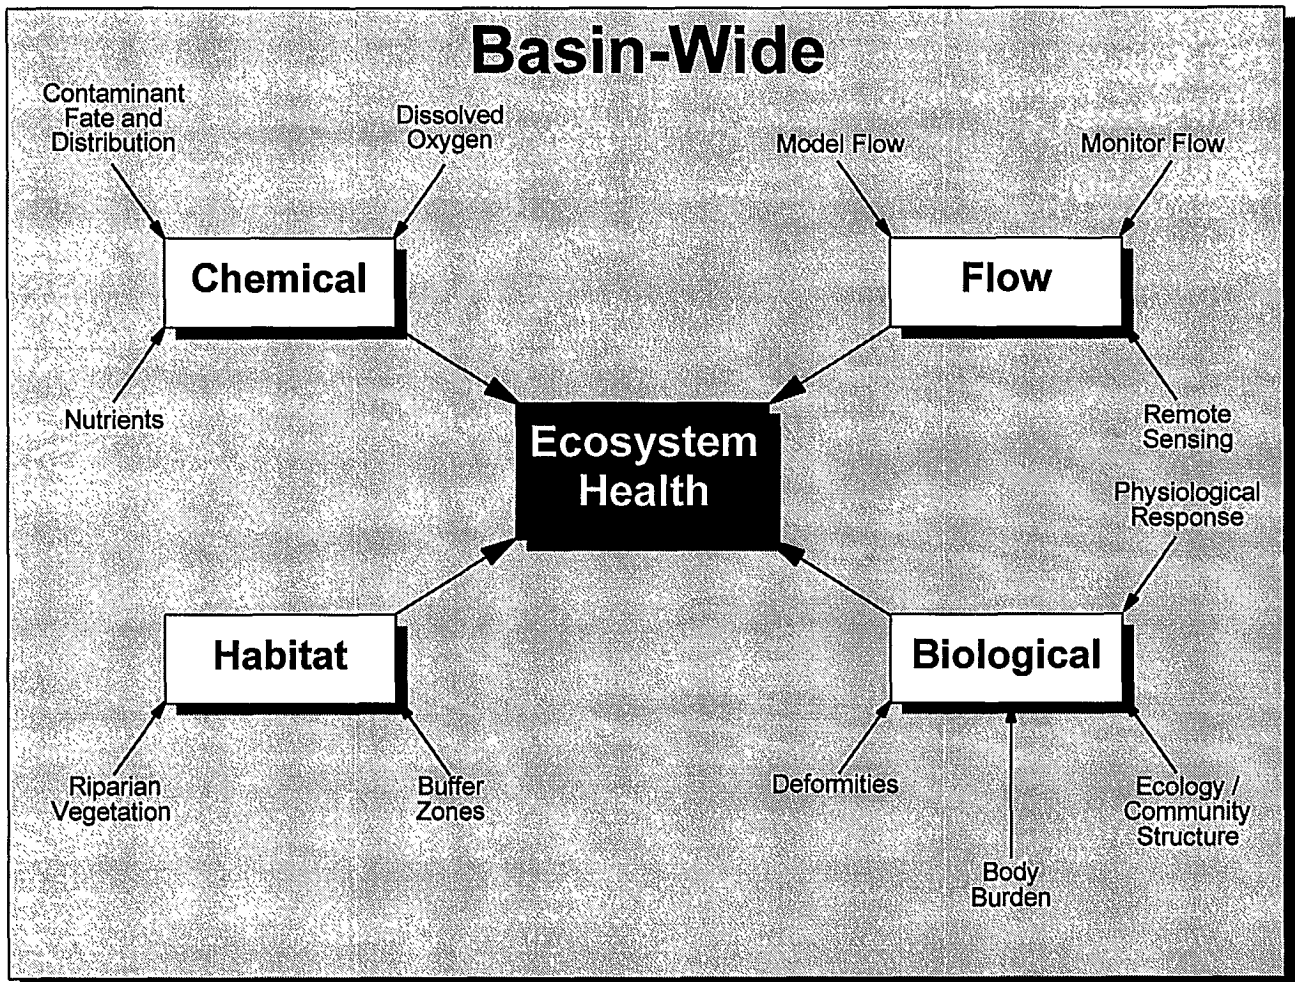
Basin-Wide

Contaminant Fate and Distribution

Dissolved Oxygen

Model Flow

Monitor Flow

Chemical

Flow

Nutrients

Ecosystem Health

Remote Sensing

Physiological Response

Habitat

Biological

Riparian Vegetation

Buffer Zones

Deformities

Ecology / Community Structure

Body Burden